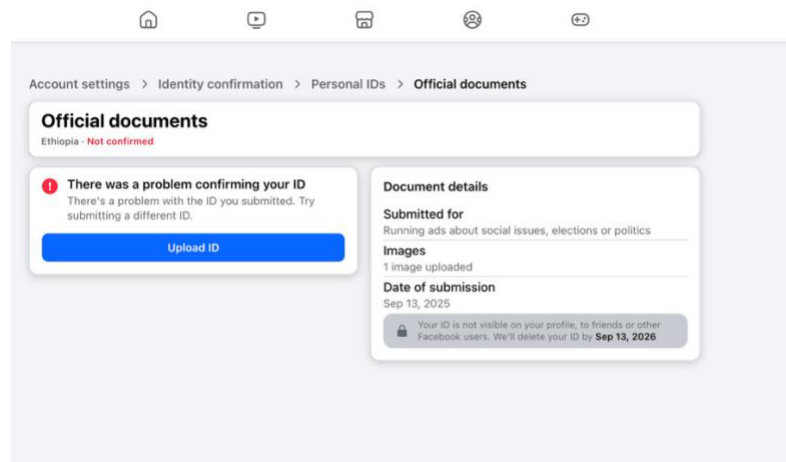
Account settings > Identity confirmation > Personal IDs > Official documents

Official documents
Ethiopia · Not confirmed

There was a problem confirming your ID
There's a problem with the ID you submitted. Try submitting a different ID.

Upload ID

Document details

Submitted for
Running ads about social issues, elections or politics

Images
1 image uploaded

Date of submission
Sep 13, 2025

Your ID is not visible on your profile, to friends or other Facebook users. We'll delete your ID by Sep 13, 2026